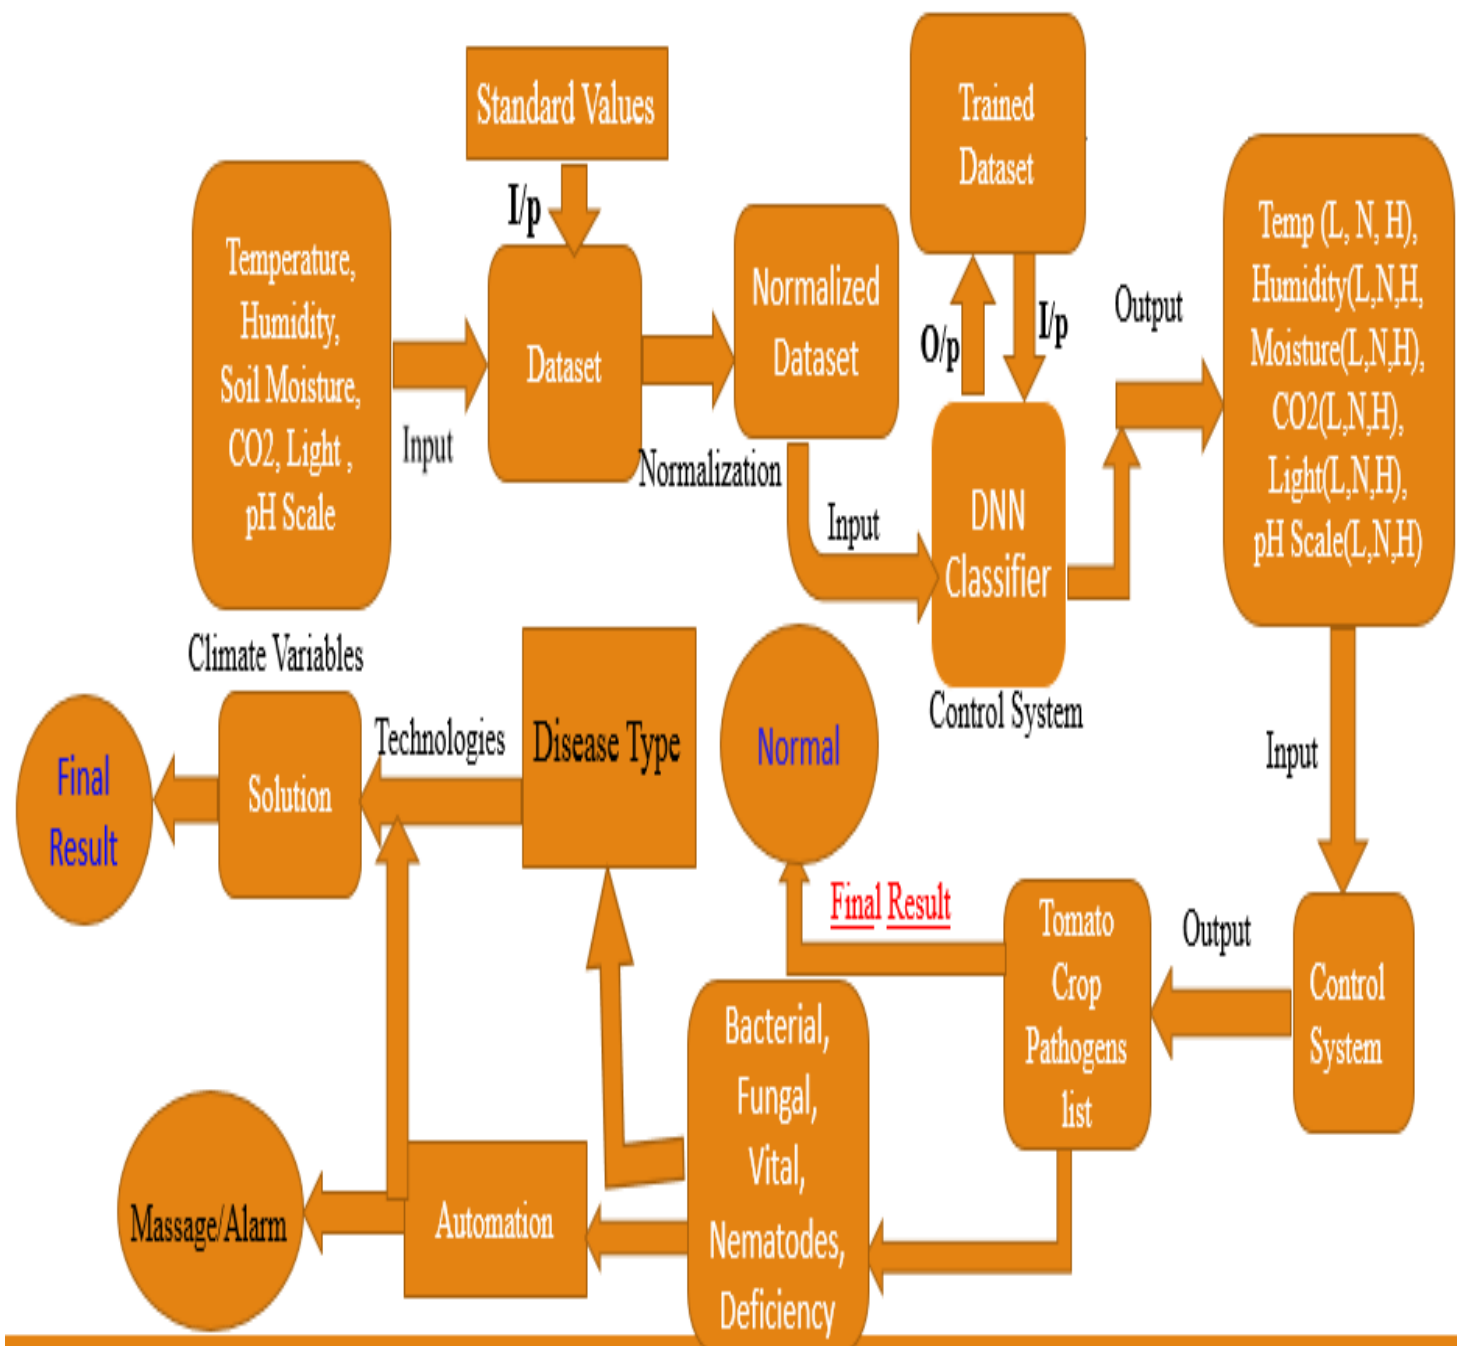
Standard Values

I/p

Temperature, Humidity, Soil Moisture, CO2, Light , pH Scale

Input

Dataset

Normalized Dataset

Normalization

Trained Dataset

O/p

I/p

Output

Temp (L, N, H), Humidity(L,N,H, Moisture(L,N,H), CO2(L,N,H), Light(L,N,H), pH Scale(L,N,H)

Input

DNN Classifier

Control System

Climate Variables

Final Result

Solution

Technologies

Disease Type

Normal

Input

Final Result

Tomato Crop Pathogens list

Output

Control System

Bacterial, Fungal, Vital, Nematodes, Deficiency

Massage/Alarm

Automation